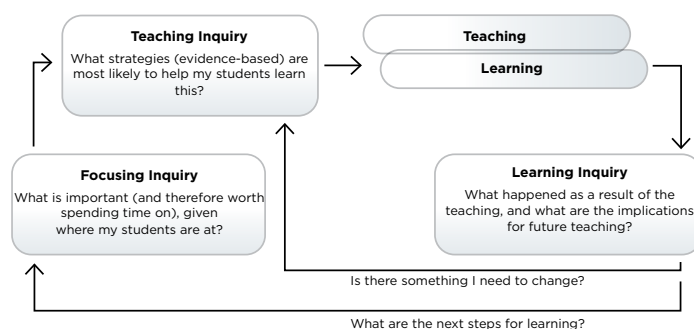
Teaching Inquiry

What strategies (evidence-based) are most likely to help my students learn this?

Teaching

Learning

Focusing Inquiry

What is important (and therefore worth spending time on), given where my students are at?

Learning Inquiry

What happened as a result of the teaching, and what are the implications for future teaching?

Is there something I need to change?

What are the next steps for learning?